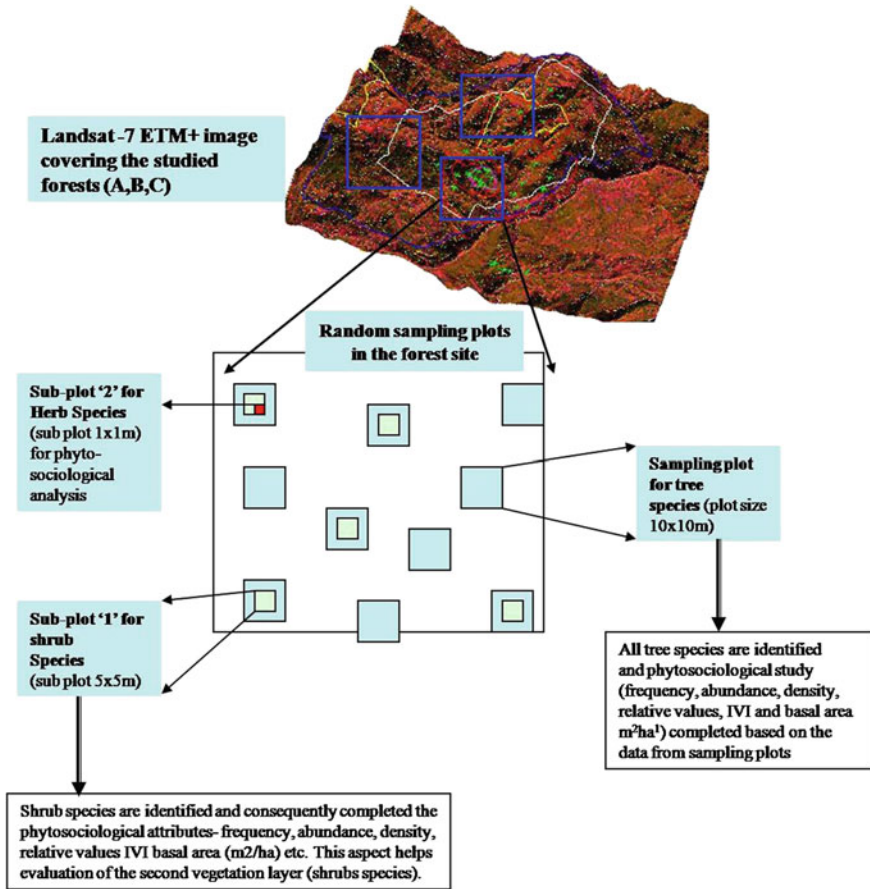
Landsat -7 ETM+ image covering the studied forests (A,B,C)

Random sampling plots in the forest site

Sub-plot '2' for Herb Species (sub plot 1x1m) for phyto-sociological analysis

Sampling plot for tree species (plot size 10x10m)

Sub-plot '1' for shrub Species (sub plot 5x5m)

All tree species are identified and phytosociological study (frequency, abundance, density, relative values, IVI and basal area $m^2ha^1$) completed based on the data from sampling plots

Shrub species are identified and consequently completed the phytosociological attributes- frequency, abundance, density, relative values IVI basal area (m2/ha) etc. This aspect helps evaluation of the second vegetation layer (shrubs species).